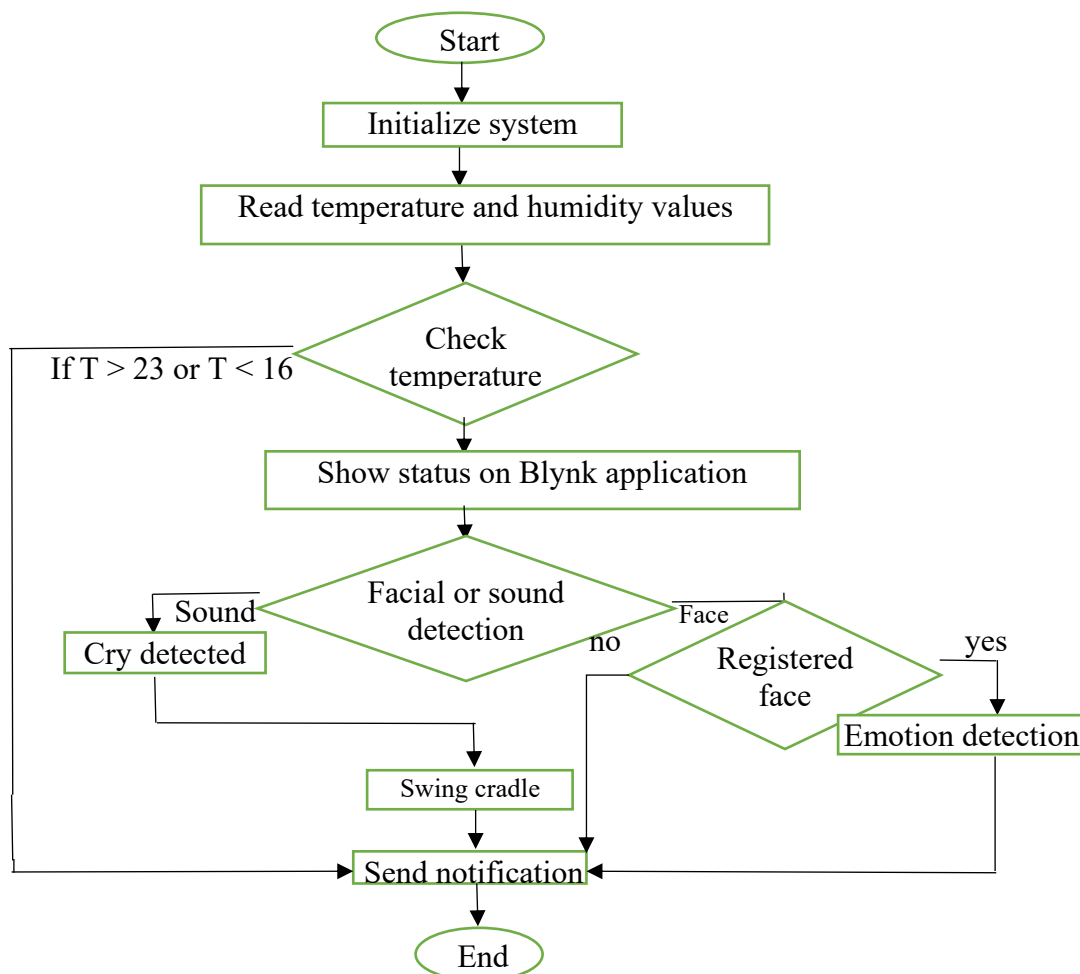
Start

Initialize system

Read temperature and humidity values

If T > 23 or T < 16

Check temperature

Show status on Blynk application

Sound

Facial or sound detection

Face

Cry detected

no

Registered face

yes

Emotion detection

Swing cradle

Send notification

End